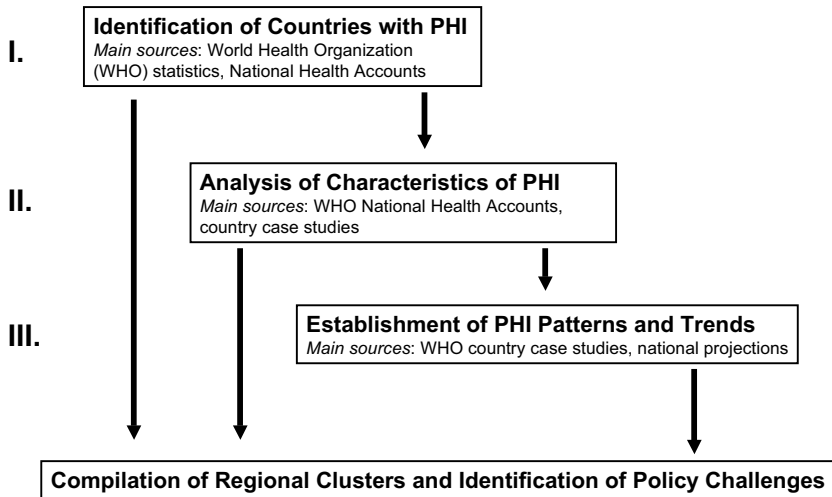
I.

**Identification of Countries with PHI**
*Main sources*: World Health Organization (WHO) statistics, National Health Accounts

II.

**Analysis of Characteristics of PHI**
*Main sources*: WHO National Health Accounts, country case studies

III.

**Establishment of PHI Patterns and Trends**
*Main sources*: WHO country case studies, national projections

**Compilation of Regional Clusters and Identification of Policy Challenges**